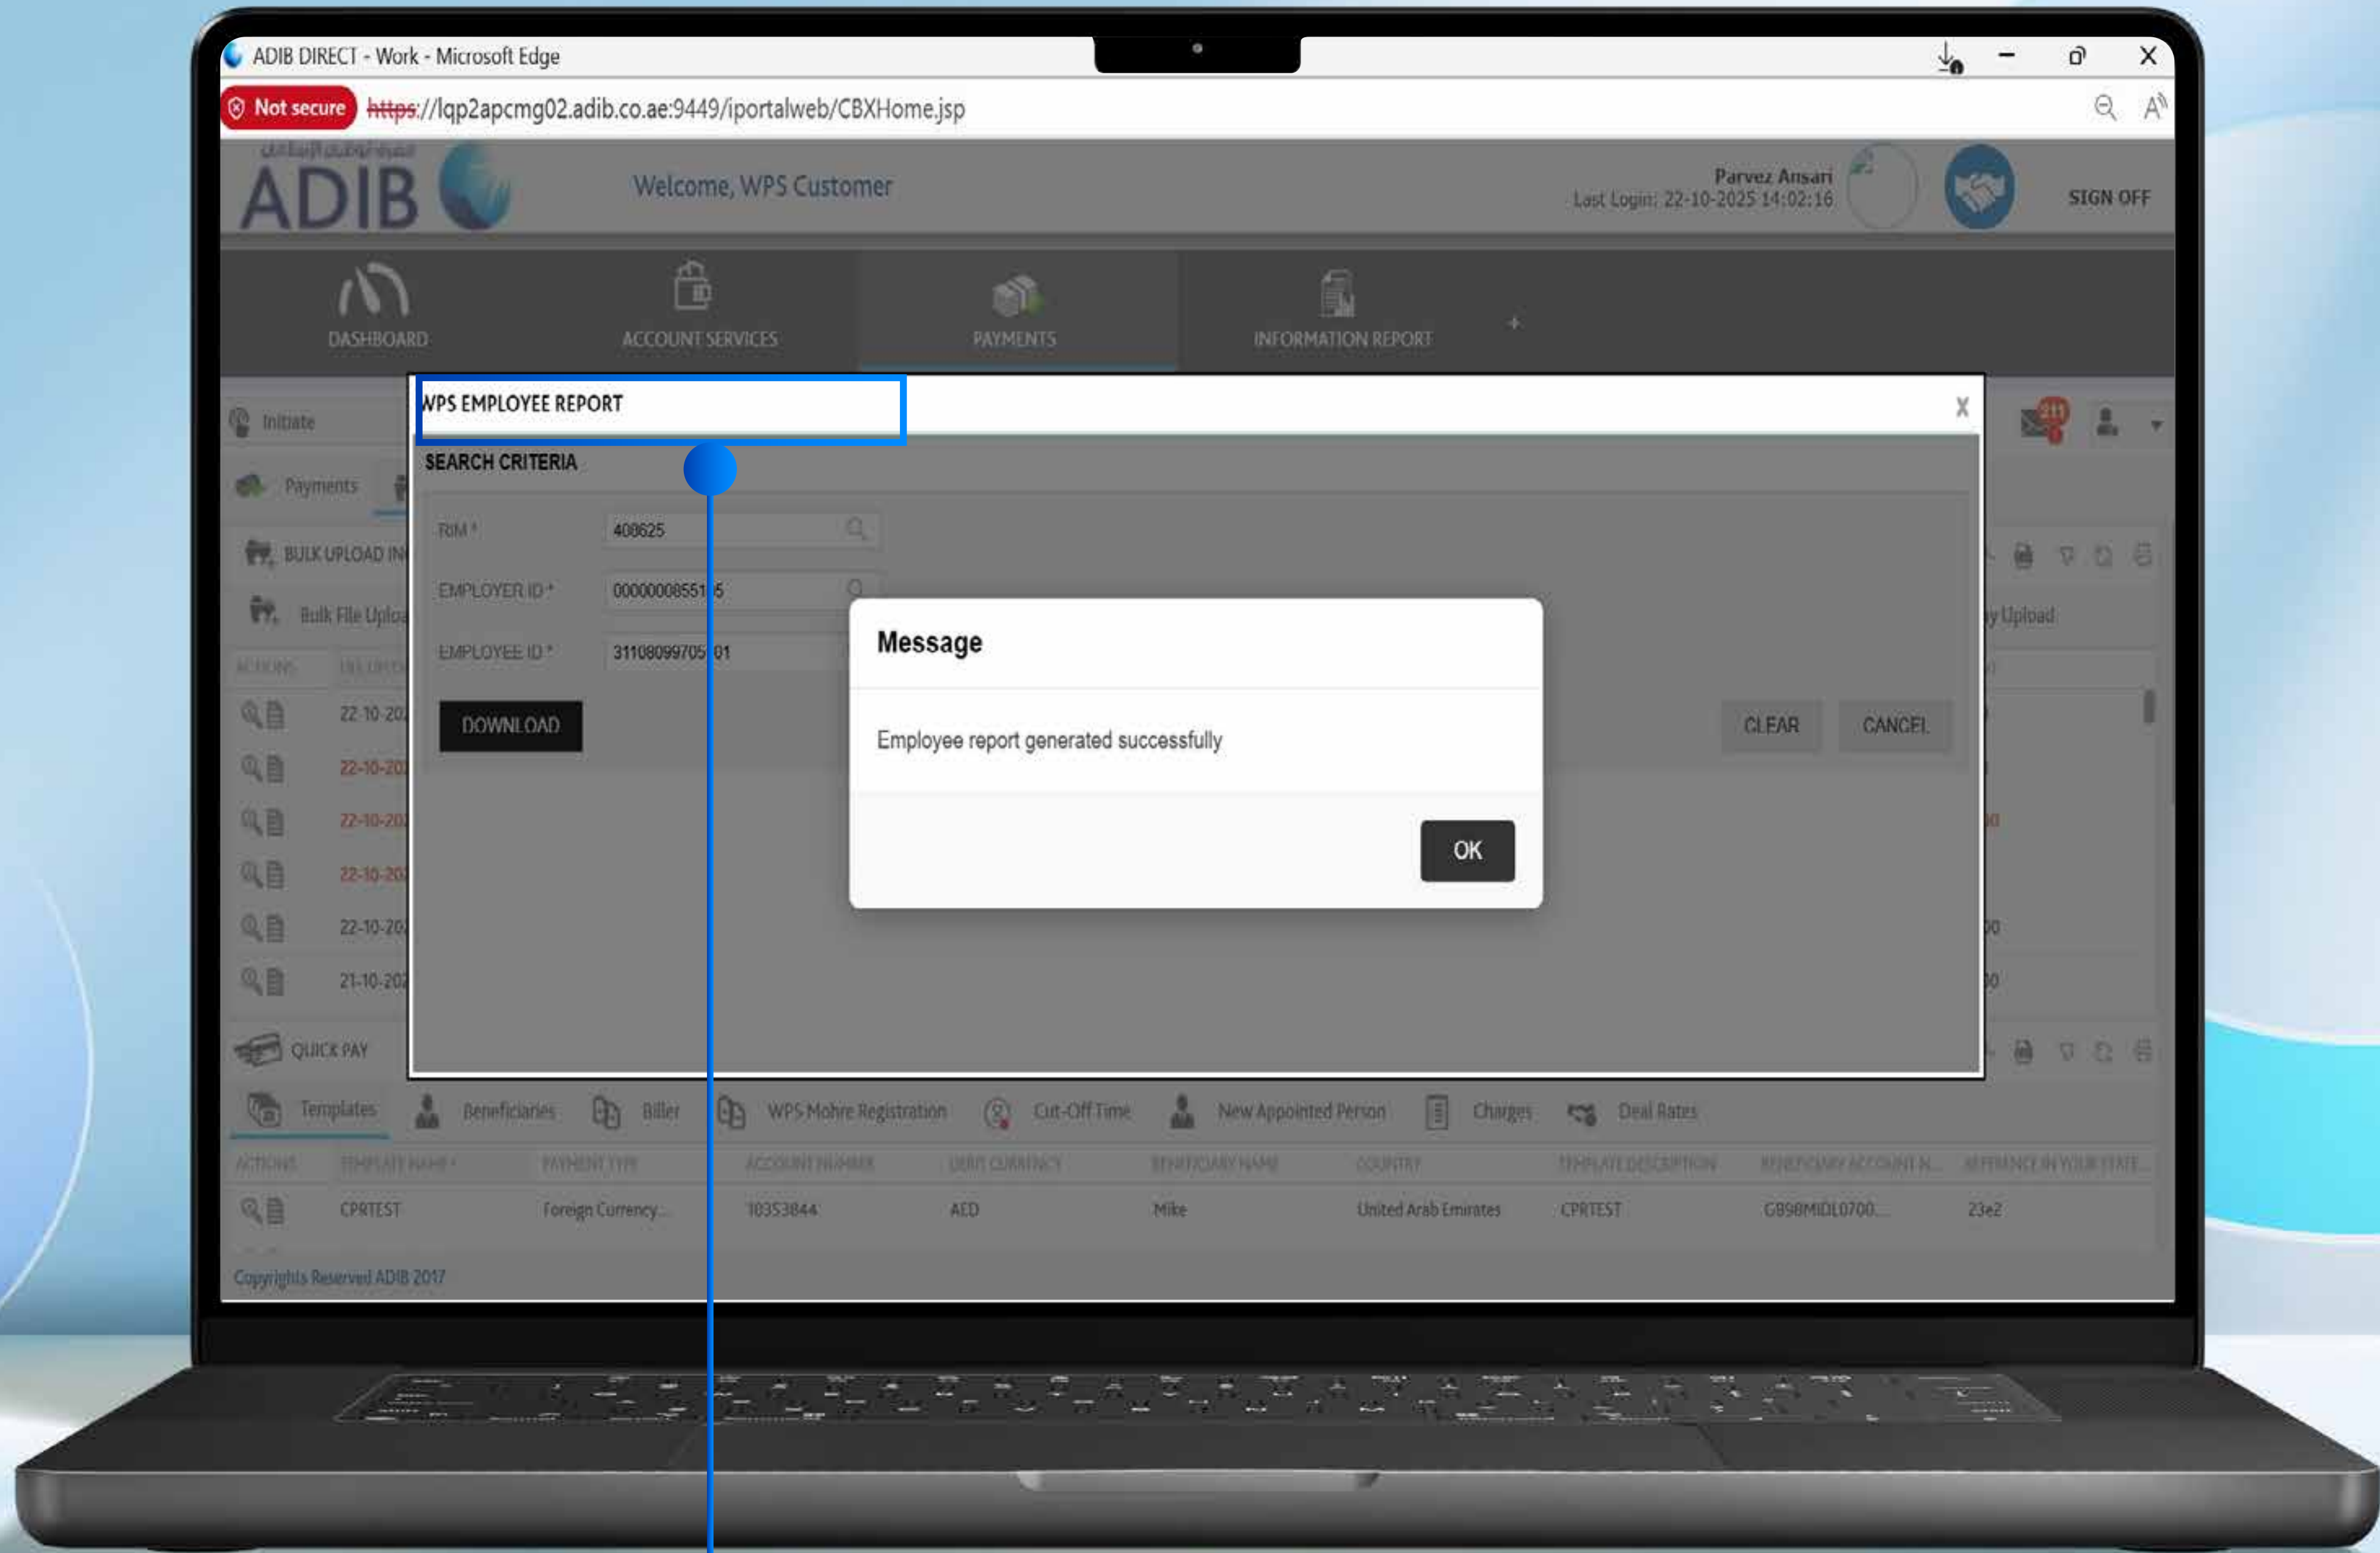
ADIB DIRECT - Work - Microsoft Edge

Not secure https://lqp2apcmg02.adib.co.ae:9449/iportalweb/CBXHome.jsp

ADIB

Welcome, WPS Customer

Parvez Ansari
Last Login: 22-10-2025 14:02:16

SIGN OFF

DASHBOARD ACCOUNT SERVICES PAYMENTS INFORMATION REPORT +

Initiate

Payments

BULK UPLOAD IN

Bulk File Uploa

ACTIONS

22-10-20
22-10-20
22-10-20
22-10-20
22-10-20
21-10-20

QUICK PAY

WPS EMPLOYEE REPORT

X

SEARCH CRITERIA

RIM * 408625

EMPLOYER ID * 000000085515

EMPLOYEE ID * 31108099705 01

DOWNLOAD

CLEAR CANCEL

Message

Employee report generated successfully

OK

211

y Upload

Templates Beneficiaries Biller WPS Mohre Registration Cut-Off Time New Appointed Person Charges Deal Rates

| ACTIONS | TEMPLATE NAME | PAYMENT TYPE | ACCOUNT NUMBER | DEBIT CURRENCY | BENEFICIARY NAME | COUNTRY | TEMPLATE DESCRIPTION | BENEFICIARY ACCOUNT N... | REFERENCE IN YOUR STATE... |
|---|---|---|---|---|---|---|---|---|---|
| | CPRTEST | Foreign Currency... | 10353844 | AED | Mike | United Arab Emirates | CPRTEST | GB98MIDL0700... | 23e2 |

Copyrights Reserved ADIB 2017